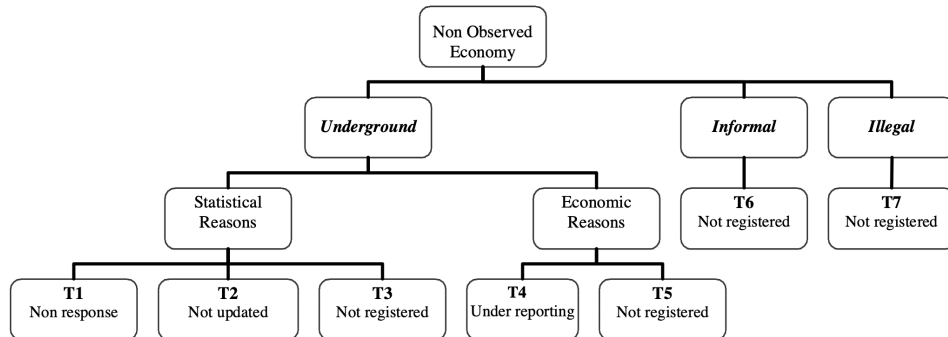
Non Observed Economy

Underground

Informal

Illegal

Statistical Reasons

Economic Reasons

T6
Not registered

T7
Not registered

T1
Non response

T2
Not updated

T3
Not registered

T4
Under reporting

T5
Not registered